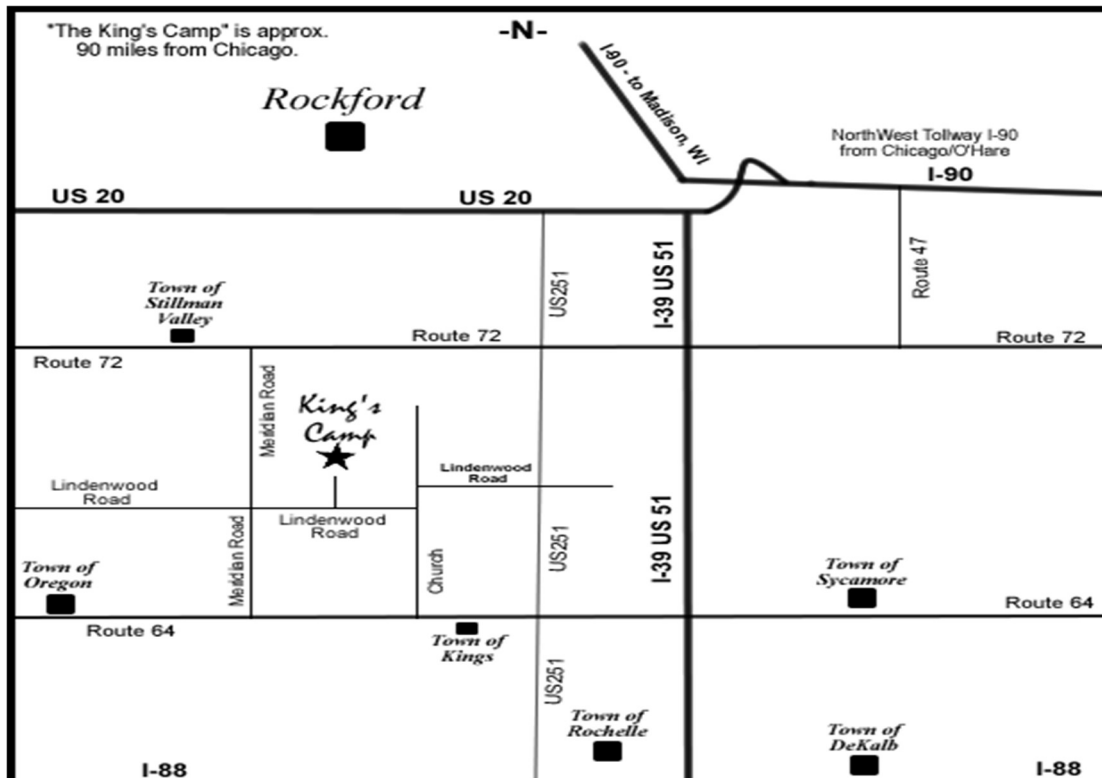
"The King's Camp" is approx. 90 miles from Chicago.

-N-

I-90 - to Madison, WI

Rockford

NorthWest Tollway I-90 from Chicago/O'Hare

I-90

US 20

US 20

Town of Stillman Valley

US251

I-39 US 51

Route 47

Route 72

Route 72

Route 72

Meridian Road

King's Camp

Lindenwood Road

Lindenwood Road

Lindenwood Road

Meridian Road

Church

US251

I-39 US 51

Town of Oregon

Town of Sycamore

Route 64

Route 64

Town of Kings

US251

Town of Rochelle

Town of DeKalb

I-88

I-88